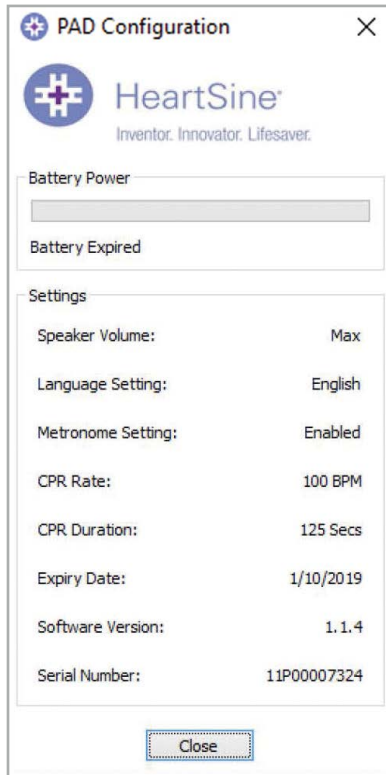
PAD Configuration

HeartSine

Inventor. Innovator. Lifesaver.

Battery Power

Battery Expired

Settings

Speaker Volume: Max

Language Setting: English

Metronome Setting: Enabled

CPR Rate: 100 BPM

CPR Duration: 125 Secs

Expiry Date: 1/10/2019

Software Version: 1.1.4

Serial Number: 11P00007324

Close